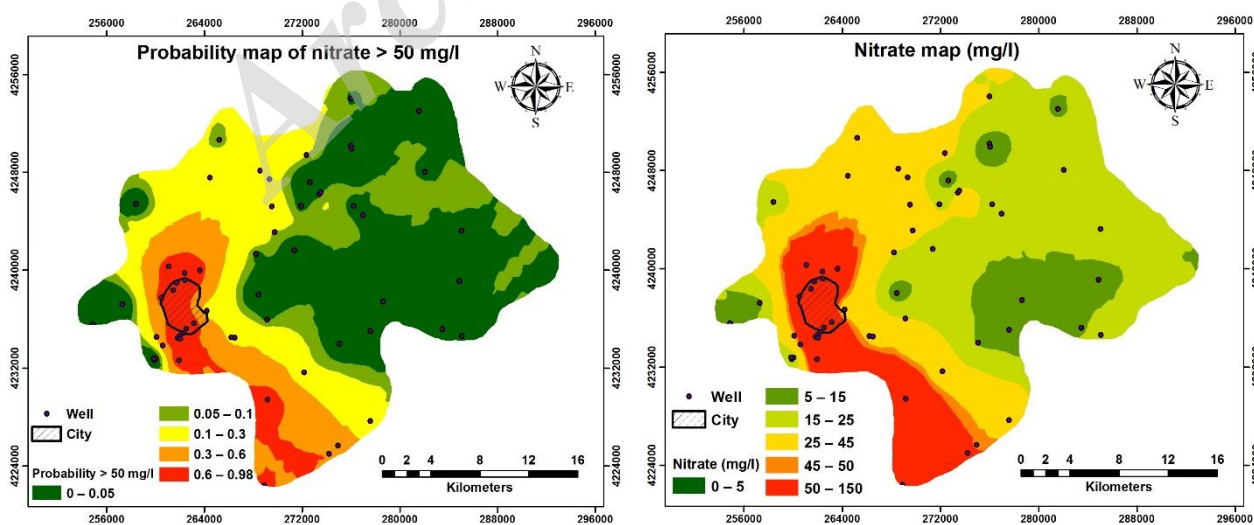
256000 264000 272000 280000 288000 296000

Probability map of nitrate > 50 mg/l

N
W E
S

4256000
4248000
4240000
4232000
4224000

Well
City
Probability > 50 mg/l
0 – 0.05
0.05 – 0.1
0.1 – 0.3
0.3 – 0.6
0.6 – 0.98

0 2 4 8 12 16
Kilometers

256000 264000 272000 280000 288000 296000

256000 264000 272000 280000 288000 296000

Nitrate map (mg/l)

N
W E
S

4256000
4248000
4240000
4232000
4224000

Well
City
Nitrate (mg/l)
0 – 5
5 – 15
15 – 25
25 – 45
45 – 50
50 – 150

0 2 4 8 12 16
Kilometers

256000 264000 272000 280000 288000 296000